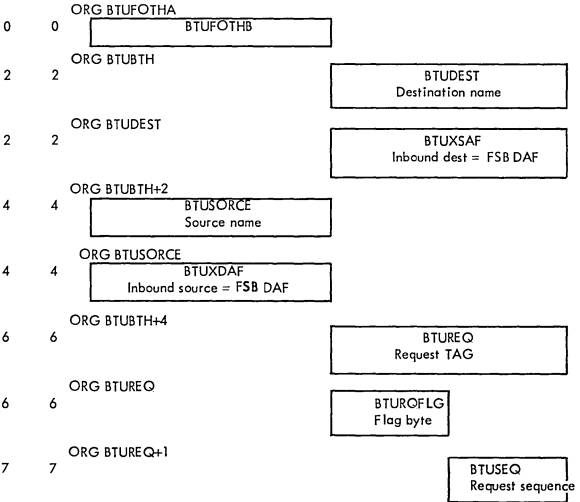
ORG BTUFOTHA

0 0 BTUFOTHB

ORG BTUBTH

2 2 BTUDEST
Destination name

ORG BTUDEST

2 2 BTUXSAF
Inbound dest = FSB DAF

ORG BTUBTH+2

4 4 BTUSORCE
Source name

ORG BTUSORCE

4 4 BTUXDAF
Inbound source = FSB DAF

ORG BTUBTH+4

6 6 BTUREQ
Request TAG

ORG BTUREQ

6 6 BTUROFLG
Flag byte

ORG BTUREQ+1

7 7 BTUSEQ
Request sequence